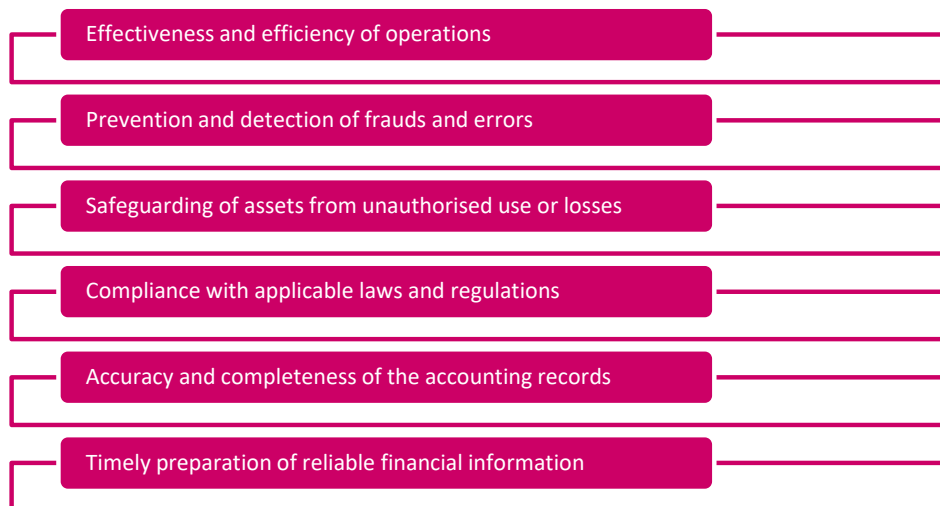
Effectiveness and efficiency of operations

Prevention and detection of frauds and errors

Safeguarding of assets from unauthorised use or losses

Compliance with applicable laws and regulations

Accuracy and completeness of the accounting records

Timely preparation of reliable financial information